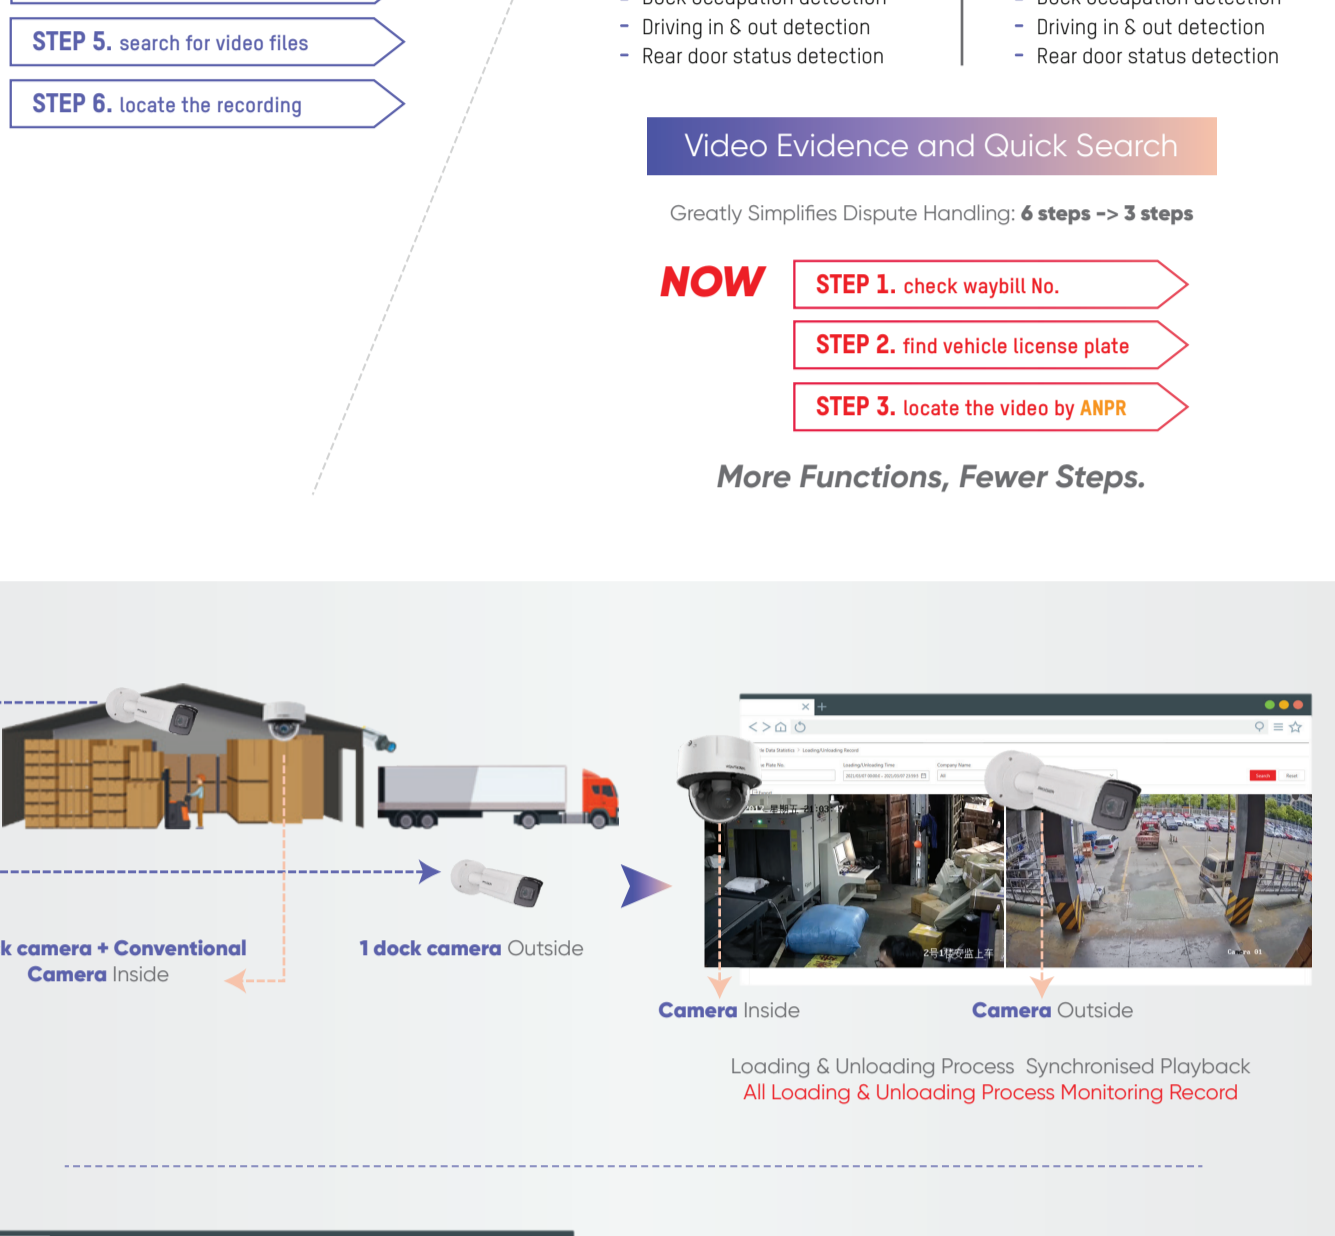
STEP 5. search for video files

STEP 6. locate the recording

- Dock occupation detection
- Driving in & out detection
- Rear door status detection

- Dock occupation detection
- Driving in & out detection
- Rear door status detection

Video Evidence and Quick Search

Greatly Simplifies Dispute Handling: 6 steps -> 3 steps

NOW

STEP 1. check waybill No.

STEP 2. find vehicle license plate

STEP 3. locate the video by ANPR

More Functions, Fewer Steps.

k camera + Conventional Camera Inside

1 dock camera Outside

Camera Inside

Camera Outside

Loading & Unloading Process Synchronised Playback
All Loading & Unloading Process Monitoring Record